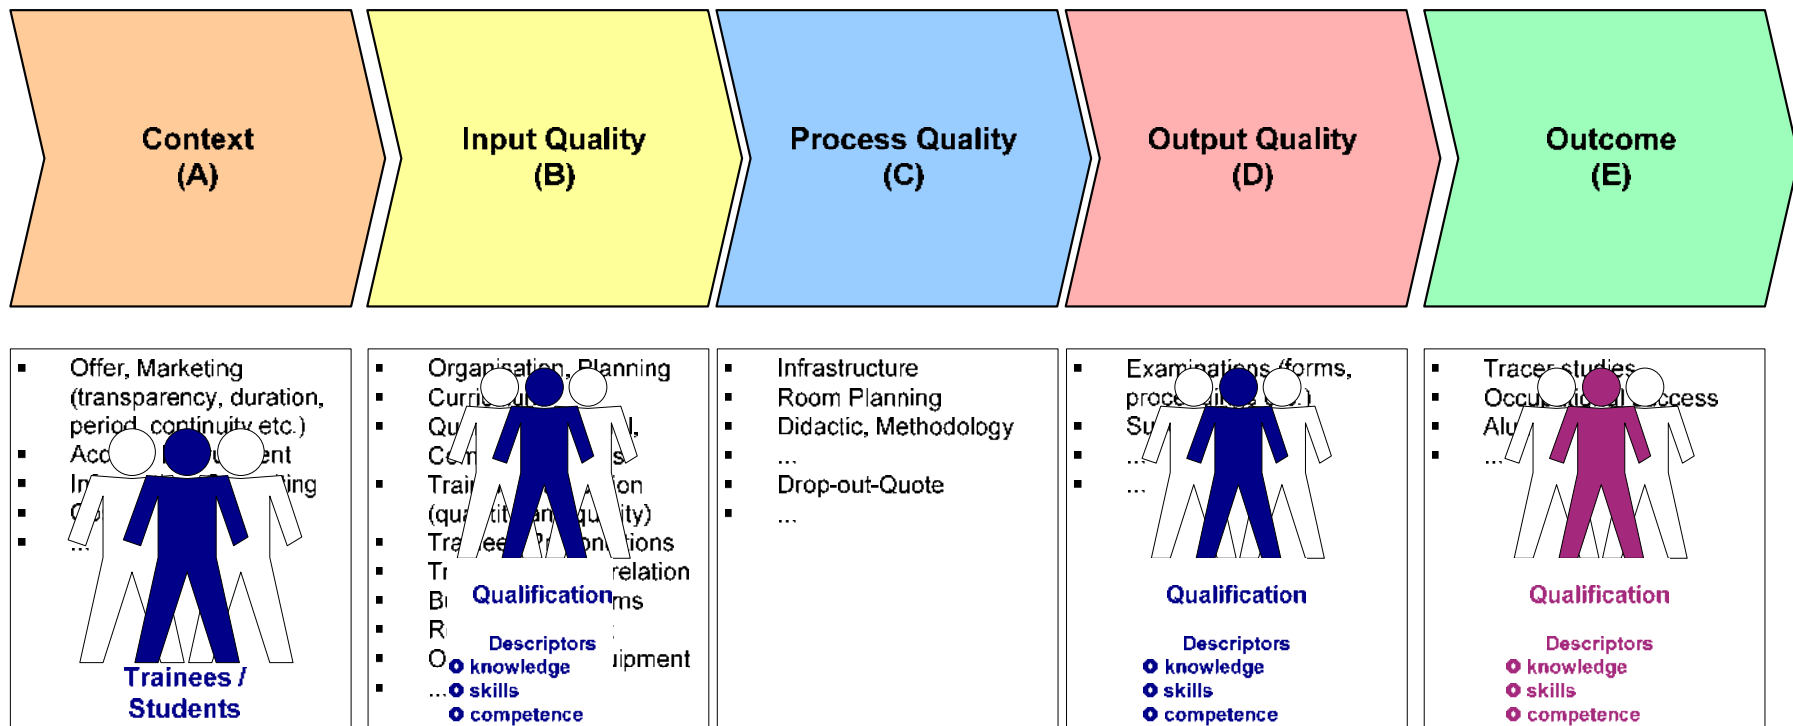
Context
(A)

Input Quality
(B)

Process Quality
(C)

Output Quality
(D)

Outcome
(E)

- Offer, Marketing (transparency, duration, period, continuity etc.)
- Acc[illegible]ent
- In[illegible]ing
- C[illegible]
- ...

Trainees / Students

- Organisation, Planning
- Curri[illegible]
- Qu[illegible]l,
- C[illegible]s
- Trai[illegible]on (qua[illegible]ti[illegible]an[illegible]qu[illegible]ity)
- Tra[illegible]ee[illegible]tions
- Tr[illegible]relation
- B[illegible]ms
- R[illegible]
- O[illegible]ipment
- ...

Qualification

Descriptors
knowledge
skills
competence

- Infrastructure
- Room Planning
- Didactic, Methodology
- ...
- Drop-out-Quote
- ...

- Exa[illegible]tions (forms, proc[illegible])
- Su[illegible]
- ...
- ...

Qualification

Descriptors
knowledge
skills
competence

- Tracer studies
- Occu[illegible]ccess
- Alu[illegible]
- ...

Qualification

Descriptors
knowledge
skills
competence